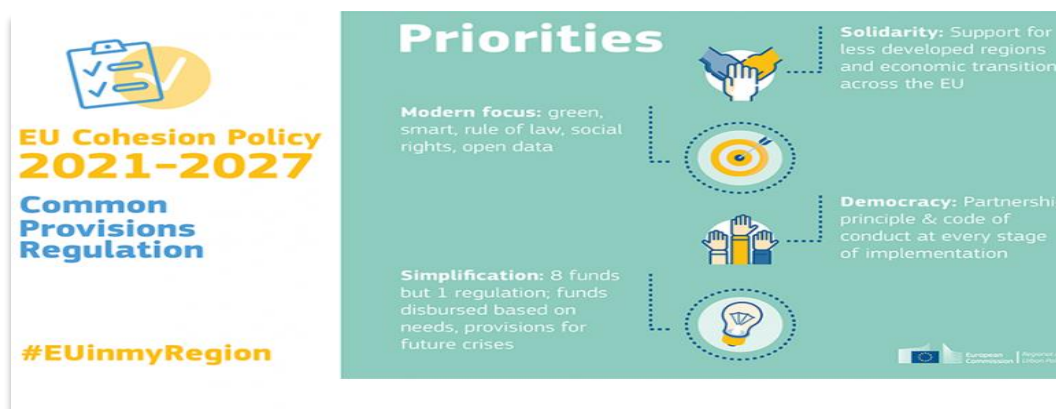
EU Cohesion Policy
2021-2027

Common Provisions Regulation

#EUinmyRegion

Priorities

Solidarity: Support for less developed regions and economic transition across the EU

Modern focus: green, smart, rule of law, social rights, open data

Democracy: Partnershi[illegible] principle & code of conduct at every stage of implementation

Simplification: 8 funds but 1 regulation; funds disbursed based on needs, provisions for future crises

European Commission | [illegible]